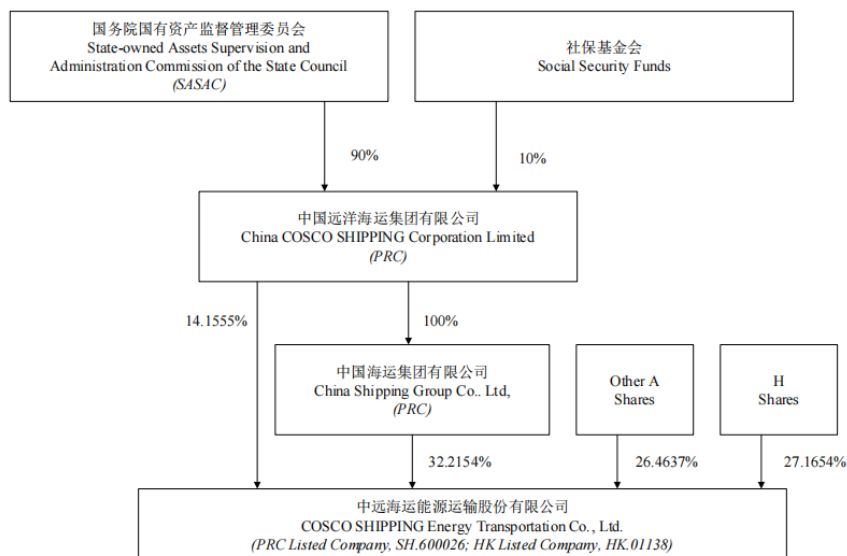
国务院国有资产监督管理委员会
State-owned Assets Supervision and Administration Commission of the State Council
(SASAC)

社保基金会
Social Security Funds

90%

10%

中国远洋海运集团有限公司
China COSCO SHIPPING Corporation Limited
(PRC)

14.1555%

100%

中国海运集团有限公司
China Shipping Group Co.. Ltd,
(PRC)

Other A Shares

H Shares

32.2154%

26.4637%

27.1654%

中远海运能源运输股份有限公司
COSCO SHIPPING Energy Transportation Co., Ltd.
(PRC Listed Company, SH.600026; HK Listed Company, HK.01138)